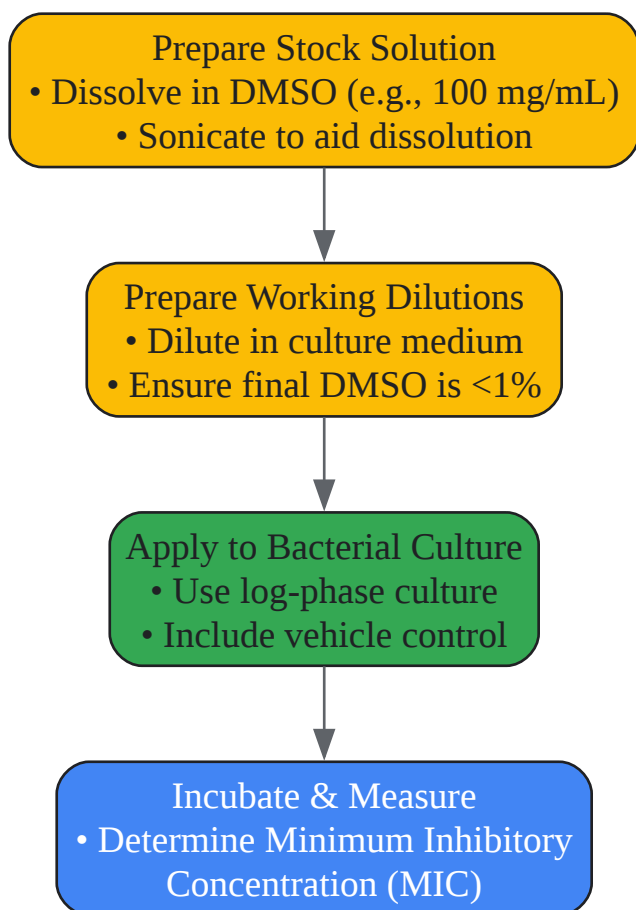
Prepare Stock Solution
• Dissolve in DMSO (e.g., 100 mg/mL)
• Sonicate to aid dissolution

Prepare Working Dilutions
• Dilute in culture medium
• Ensure final DMSO is <1%

Apply to Bacterial Culture
• Use log-phase culture
• Include vehicle control

Incubate & Measure
• Determine Minimum Inhibitory Concentration (MIC)